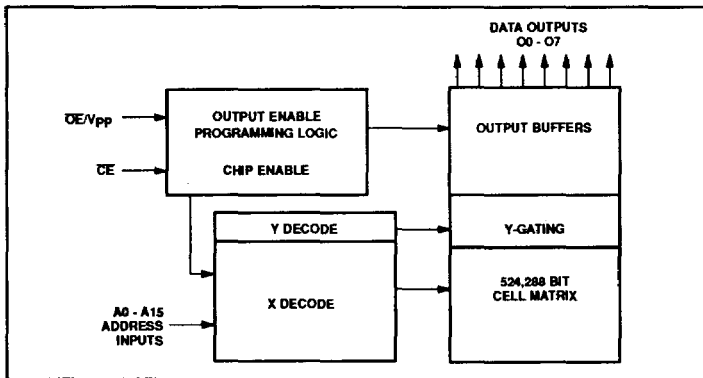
DATA OUTPUTS
O0 - O7

$\overline{OE}$/Vpp

$\overline{CE}$

OUTPUT ENABLE
PROGRAMMING LOGIC

CHIP ENABLE

OUTPUT BUFFERS

Y DECODE

Y-GATING

A0 - A15
ADDRESS
INPUTS

X DECODE

524,288 BIT
CELL MATRIX